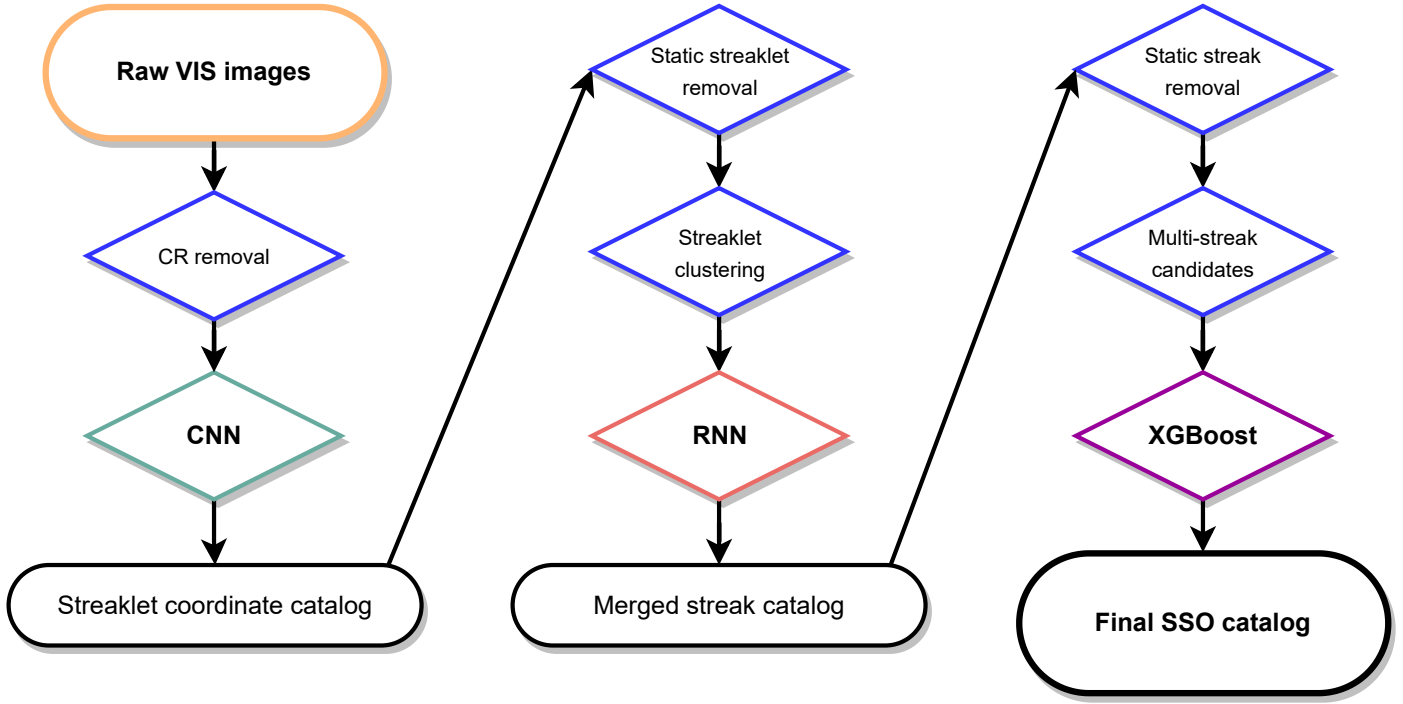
Raw VIS images

CR removal

CNN

Streaklet coordinate catalog

Static streaklet removal

Streaklet clustering

RNN

Merged streak catalog

Static streak removal

Multi-streak candidates

XGBoost

Final SSO catalog